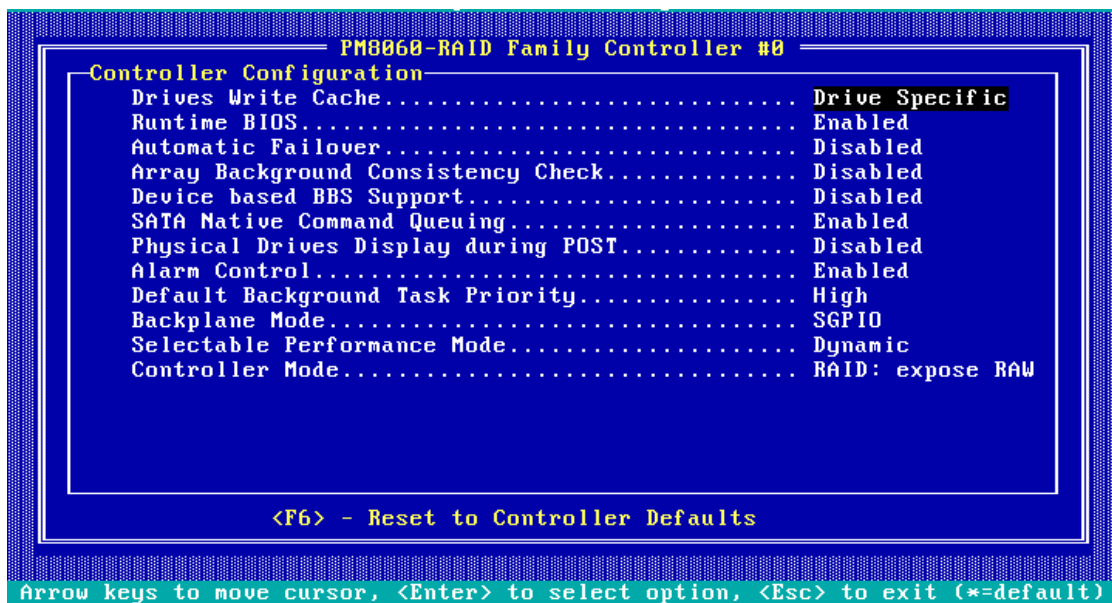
PM8060-RAID Family Controller #0

Controller Configuration

Drives Write Cache.............................. Drive Specific
Runtime BIOS.................................... Enabled
Automatic Failover.............................. Disabled
Array Background Consistency Check.............. Disabled
Device based BBS Support........................ Disabled
SATA Native Command Queuing..................... Enabled
Physical Drives Display during POST............. Disabled
Alarm Control................................... Enabled
Default Background Task Priority................ High
Backplane Mode.................................. SGPIO
Selectable Performance Mode..................... Dynamic
Controller Mode................................. RAID: expose RAW

<F6> - Reset to Controller Defaults

Arrow keys to move cursor, <Enter> to select option, <Esc> to exit (*=default)